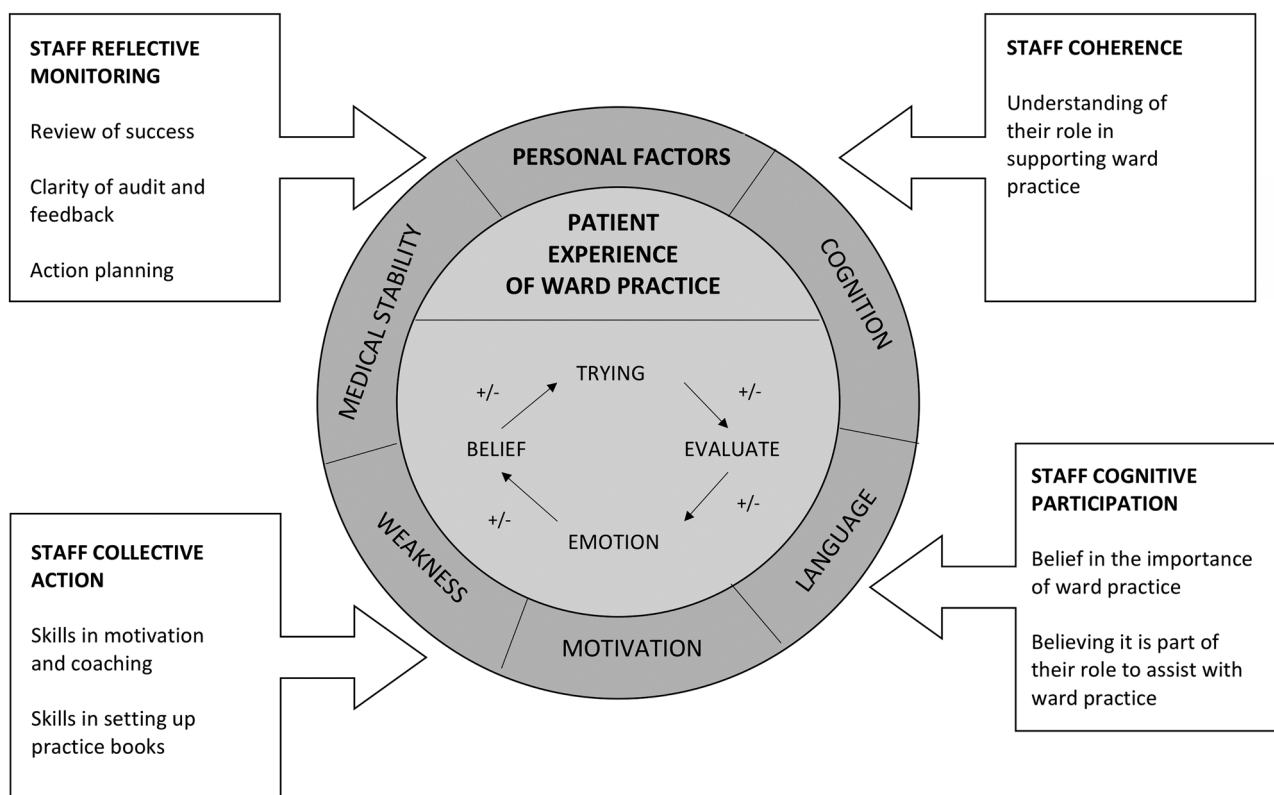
STAFF REFLECTIVE MONITORING

Review of success

Clarity of audit and feedback

Action planning

STAFF COHERENCE

Understanding of their role in supporting ward practice

PERSONAL FACTORS

PATIENT EXPERIENCE OF WARD PRACTICE

MEDICAL STABILITY

COGNITION

TRYING

+/-

+/-

BELIEF

EVALUATE

+/-

+/-

EMOTION

WEAKNESS

LANGUAGE

MOTIVATION

STAFF COGNITIVE PARTICIPATION

Belief in the importance of ward practice

Believing it is part of their role to assist with ward practice

STAFF COLLECTIVE ACTION

Skills in motivation and coaching

Skills in setting up practice books